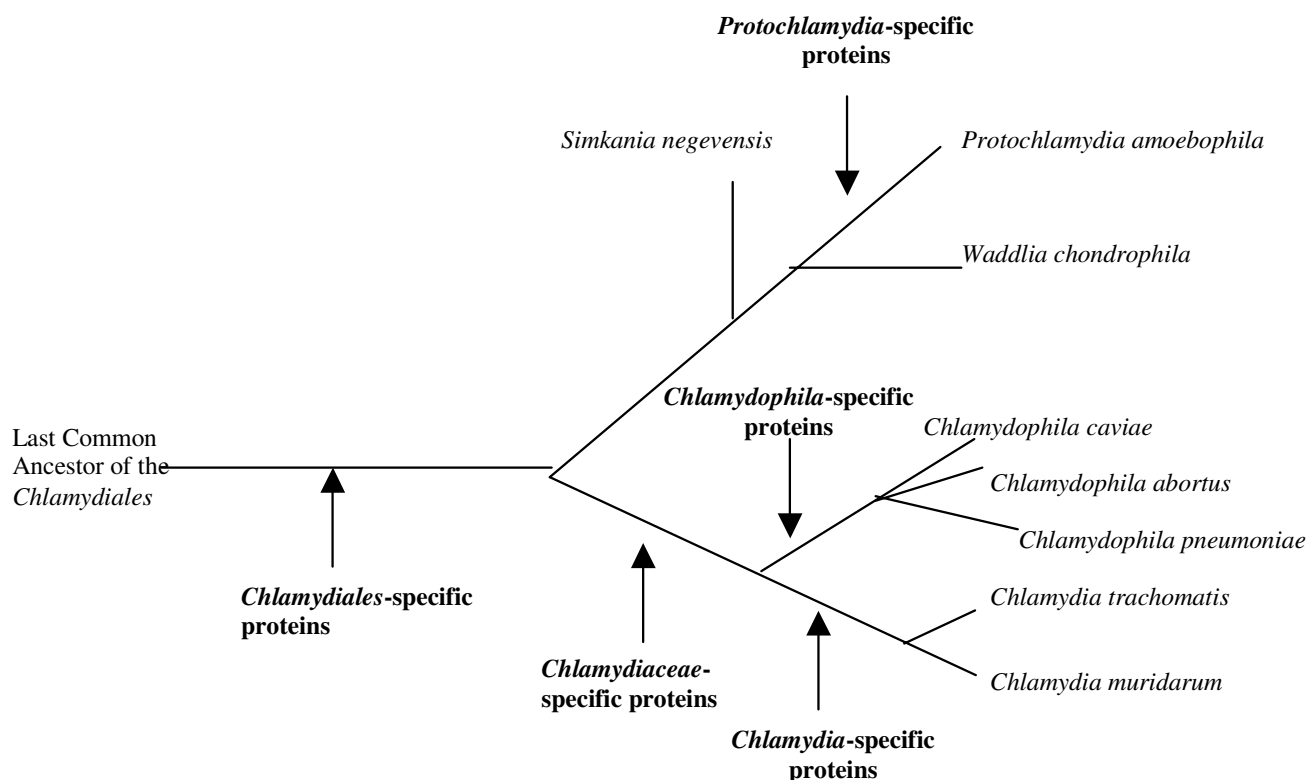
Protochlamydia-specific proteins

Simkania negevensis

Protochlamydia amoebophila

Waddlia chondrophila

Chlamydophila-specific proteins

Last Common Ancestor of the Chlamydiales

Chlamydophila caviae

Chlamydophila abortus

Chlamydophila pneumoniae

Chlamydiales-specific proteins

Chlamydia trachomatis

Chlamydiaceae-specific proteins

Chlamydia muridarum

Chlamydia-specific proteins